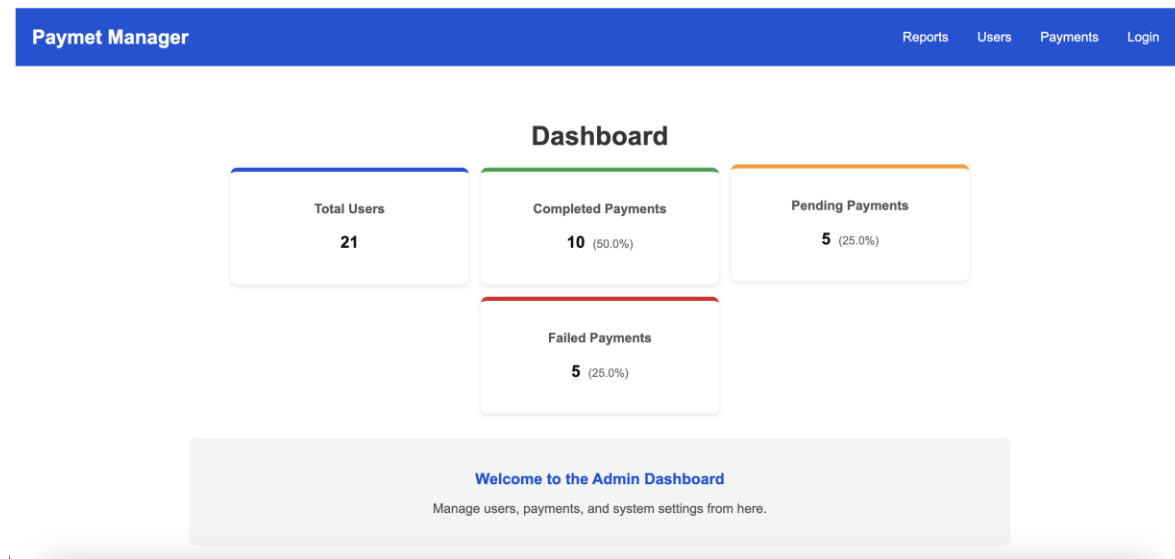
Paymet Manager

Reports Users Payments Login

Dashboard

Total Users
21

Completed Payments
10 (50.0%)

Pending Payments
5 (25.0%)

Failed Payments
5 (25.0%)

Welcome to the Admin Dashboard

Manage users, payments, and system settings from here.